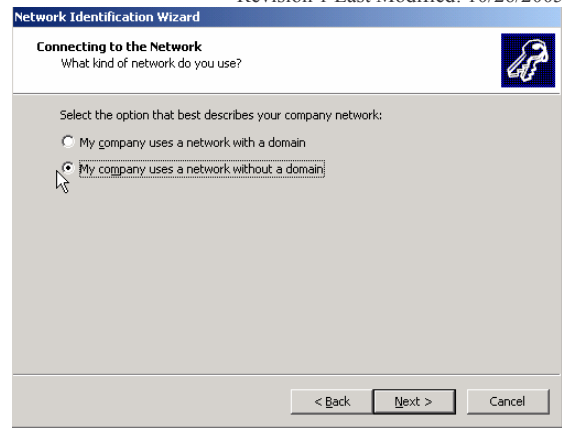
Revision 1 Last Modified: 10/26/2003

Network Identification Wizard

Connecting to the Network
What kind of network do you use?

Select the option that best describes your company network:

My company uses a network with a domain

My company uses a network without a domain

< Back
Next >
Cancel